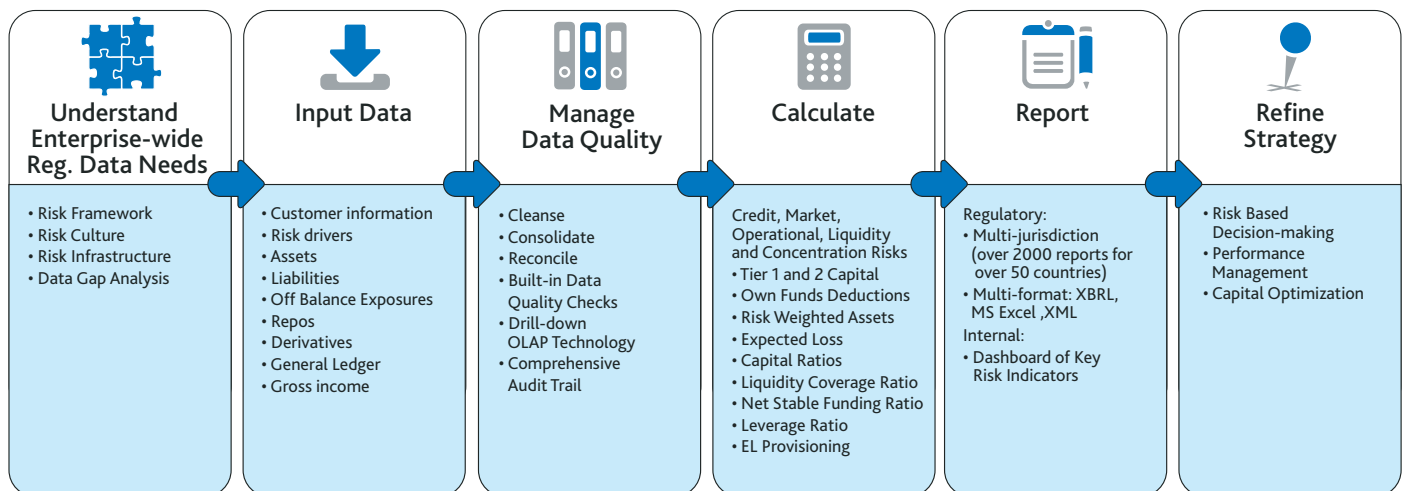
Understand Enterprise-wide Reg. Data Needs

• Risk Framework
• Risk Culture
• Risk Infrastructure
• Data Gap Analysis

Input Data

• Customer information
• Risk drivers
• Assets
• Liabilities
• Off Balance Exposures
• Repos
• Derivatives
• General Ledger
• Gross income

Manage Data Quality

• Cleanse
• Consolidate
• Reconcile
• Built-in Data Quality Checks
• Drill-down OLAP Technology
• Comprehensive Audit Trail

Calculate

Credit, Market, Operational, Liquidity and Concentration Risks
• Tier 1 and 2 Capital
• Own Funds Deductions
• Risk Weighted Assets
• Expected Loss
• Capital Ratios
• Liquidity Coverage Ratio
• Net Stable Funding Ratio
• Leverage Ratio
• EL Provisioning

Report

Regulatory:
• Multi-jurisdiction (over 2000 reports for over 50 countries)
• Multi-format: XBRL, MS Excel ,XML
Internal:
• Dashboard of Key Risk Indicators

Refine Strategy

• Risk Based Decision-making
• Performance Management
• Capital Optimization